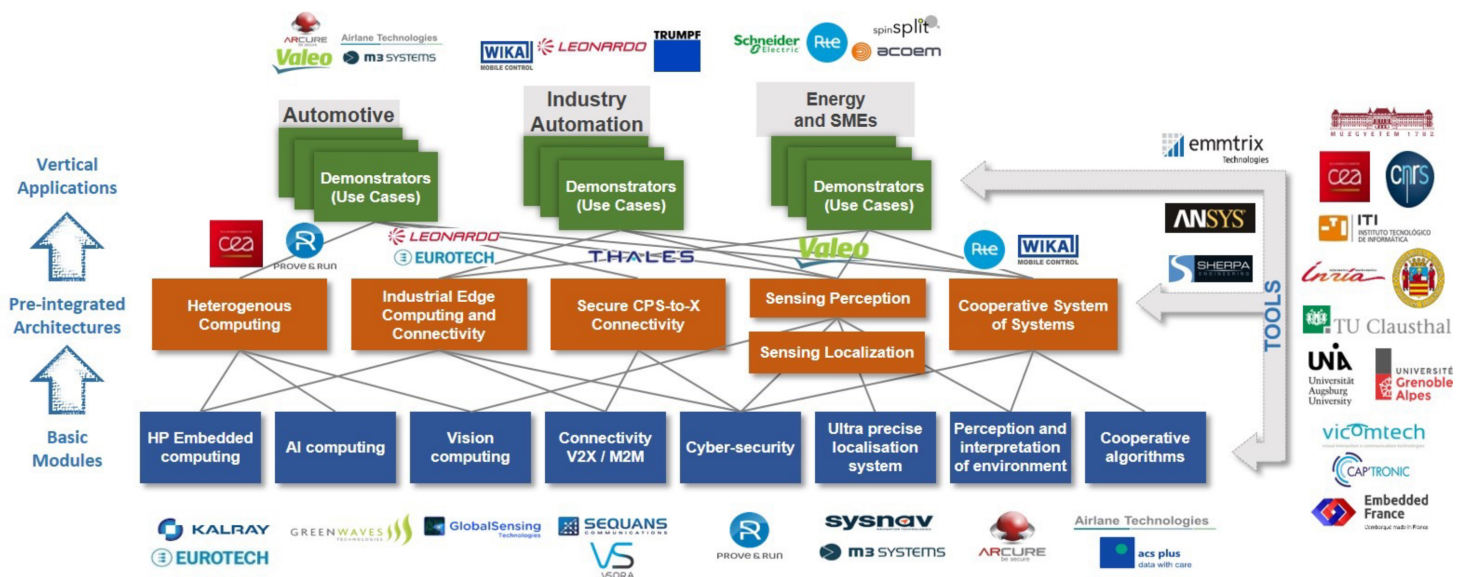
ARCURE
Airlane Technologies
Valeo
m3 SYSTEMS
WIKA MOBILE CONTROL
LEONARDO
TRUMPF
Schneider Electric
Rte
spinsplit
acoem

Automotive
Demonstrators (Use Cases)

Industry Automation
Demonstrators (Use Cases)

Energy and SMEs
Demonstrators (Use Cases)

emmtrix Technologies

MUEGYETEM 1782
cea
cnrs
ITI INSTITUTO TECNOLÓGICO DE INFORMÁTICA
Inria
TU Clausthal
UNA Universität Augsburg University
UNIVERSITÉ Grenoble Alpes
vicomtech
CAP'TRONIC
Embedded France

Vertical Applications

Pre-integrated Architectures

Basic Modules

cea
PROVE & RUN
LEONARDO
EUROTECH
THALES
Valeo
Rte
WIKA MOBILE CONTROL
ANSYS
SHERPA ENGINEERING

TOOLS

Heterogenous Computing
Industrial Edge Computing and Connectivity
Secure CPS-to-X Connectivity
Sensing Perception
Sensing Localization
Cooperative System of Systems

HP Embedded computing
AI computing
Vision computing
Connectivity V2X / M2M
Cyber-security
Ultra precise localisation system
Perception and interpretation of environment
Cooperative algorithms

KALRAY
EUROTECH
GREENWAVES TECHNOLOGIES
GlobalSensing Technologies
SEQUANS COMMUNICATIONS
VSORA
PROVE & RUN
sysnav
m3 SYSTEMS
ARCURE
Airlane Technologies
acs plus data with care